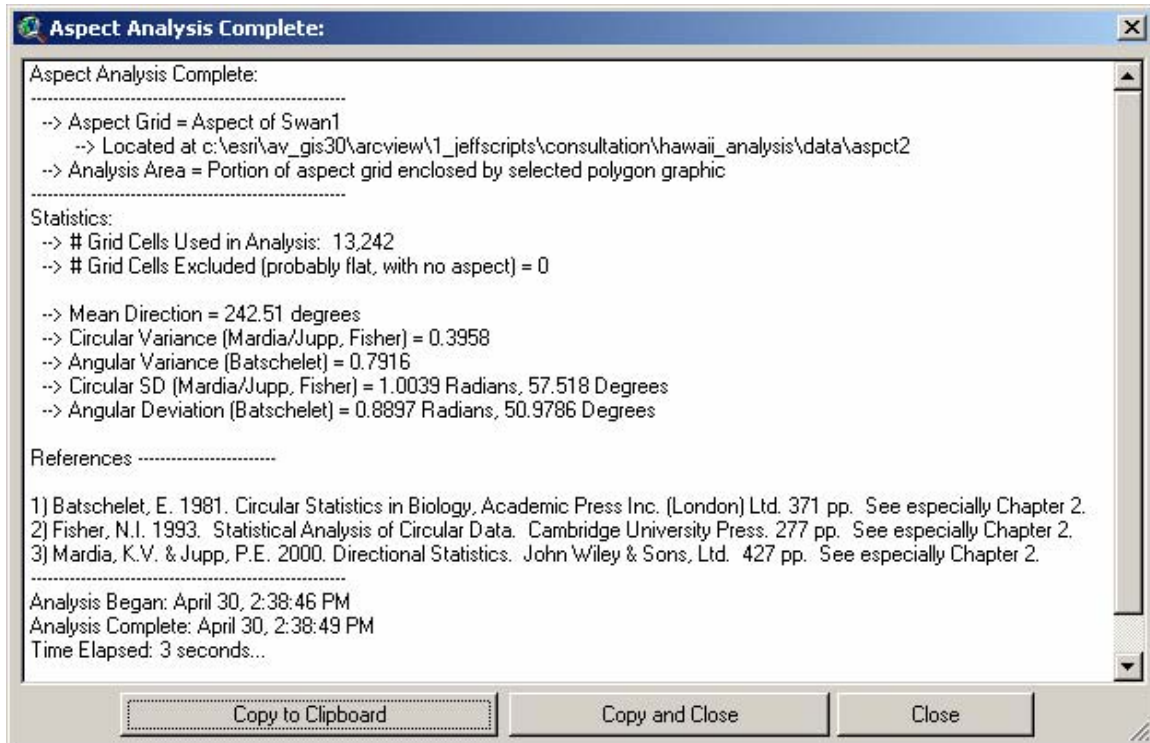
Aspect Analysis Complete:

Aspect Analysis Complete:
------------------------------------------------------
--> Aspect Grid = Aspect of Swan1
--> Located at c:\esri\av_gis30\arcview\1_jeffscripts\consultation\hawaii_analysis\data\aspct2
--> Analysis Area = Portion of aspect grid enclosed by selected polygon graphic
------------------------------------------------------
Statistics:
--> # Grid Cells Used in Analysis: 13,242
--> # Grid Cells Excluded (probably flat, with no aspect) = 0

--> Mean Direction = 242.51 degrees
--> Circular Variance (Mardia/Jupp, Fisher) = 0.3958
--> Angular Variance (Batschelet) = 0.7916
--> Circular SD (Mardia/Jupp, Fisher) = 1.0039 Radians, 57.518 Degrees
--> Angular Deviation (Batschelet) = 0.8897 Radians, 50.9786 Degrees

References ------------------------

1) Batschelet, E. 1981. Circular Statistics in Biology, Academic Press Inc. (London) Ltd. 371 pp. See especially Chapter 2.
2) Fisher, N.I. 1993. Statistical Analysis of Circular Data. Cambridge University Press. 277 pp. See especially Chapter 2.
3) Mardia, K.V. & Jupp, P.E. 2000. Directional Statistics. John Wiley & Sons, Ltd. 427 pp. See especially Chapter 2.
------------------------------------------------------
Analysis Began: April 30, 2:38:46 PM
Analysis Complete: April 30, 2:38:49 PM
Time Elapsed: 3 seconds...

Copy to Clipboard | Copy and Close | Close